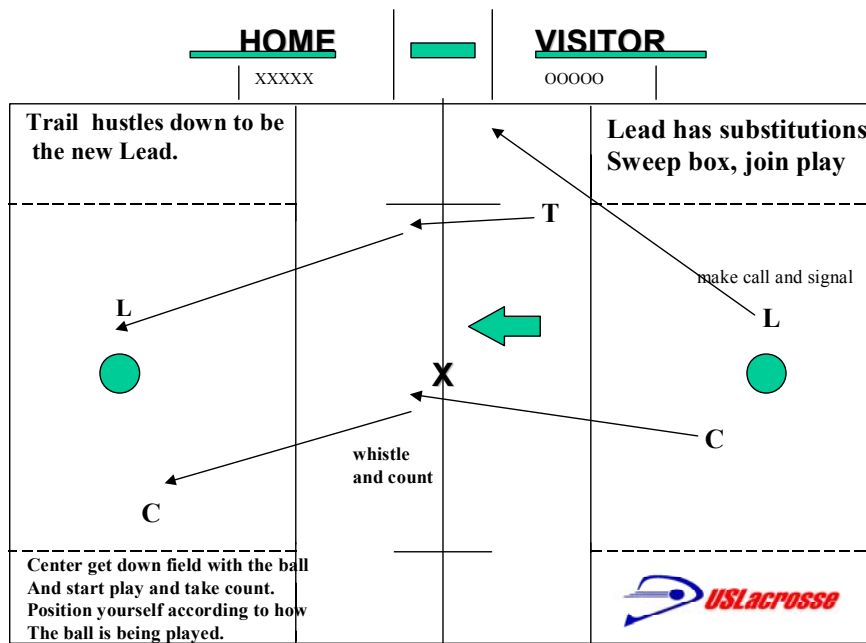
HOME

VISITOR

XXXXX

OOOOO

Trail hustles down to be the new Lead.

Lead has substitutions Sweep box, join play

T

make call and signal

L

L

X

whistle and count

C

C

Center get down field with the ball And start play and take count. Position yourself according to how The ball is being played.

USLacrosse